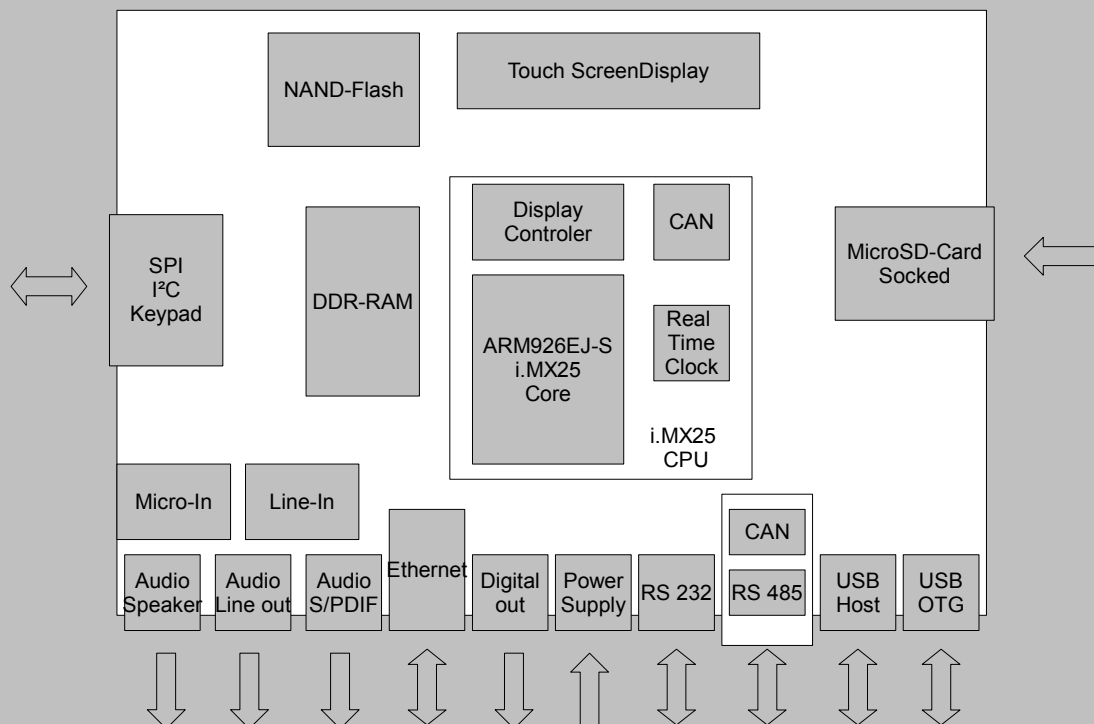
NAND-Flash

Touch ScreenDisplay

SPI
I²C
Keypad

DDR-RAM

Display
Controler

CAN

ARM926EJ-S
i.MX25
Core

Real
Time
Clock

i.MX25
CPU

MicroSD-Card
Socked

Micro-In

Line-In

Audio
Speaker

Audio
Line out

Audio
S/PDIF

Ethernet

Digital
out

Power
Supply

RS 232

CAN

RS 485

USB
Host

USB
OTG